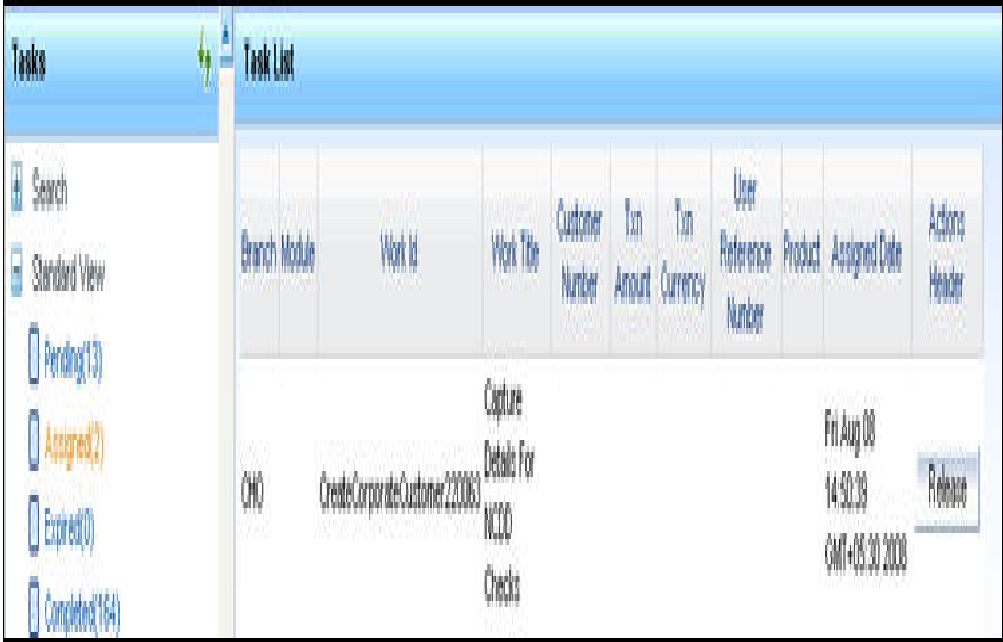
Tasks

Search

Standard View

Pending(13)

Assigned(2)

Expired(0)

Completed(164)

Task List

| Branch | Module | Work Id | Work Title | Customer Number | Txn Amount | Txn Currency | User Reference Number | Product | Assigned Date | Actions Header |
|---|---|---|---|---|---|---|---|---|---|---|
| CHO | | CreateCorporateCustomer:22063 | Capture Details For NCDD Checks | | | | | | Fri Aug 08 14:50:39 GMT+05:30 2008 | Release |